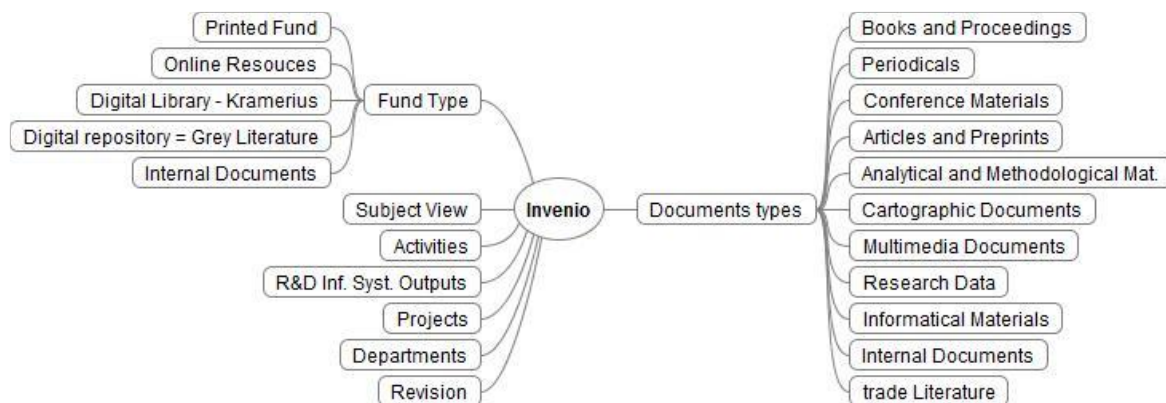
Printed Fund
Online Resouces
Digital Library - Kramerius
Digital repository = Grey Literature
Internal Documents
Fund Type
Subject View
Activities
R&D Inf. Syst. Outputs
Projects
Departments
Revision
Invenio
Documents types
Books and Proceedings
Periodicals
Conference Materials
Articles and Preprints
Analytical and Methodological Mat.
Cartographic Documents
Multimedia Documents
Research Data
Informatical Materials
Internal Documents
trade Literature